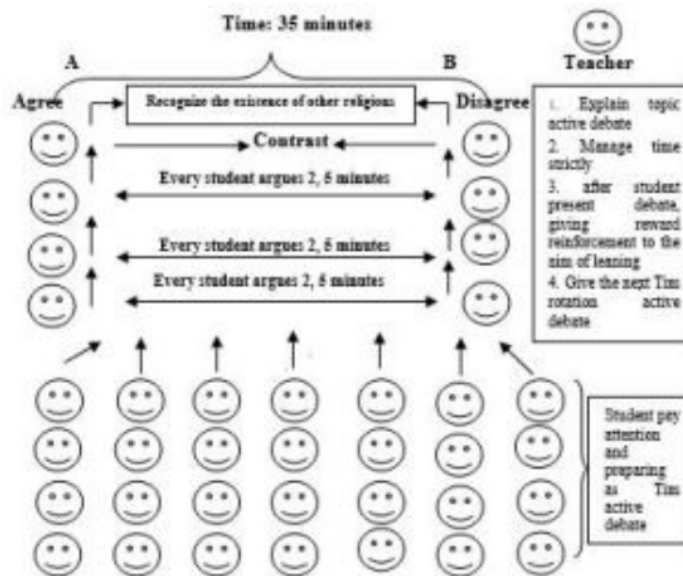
Time: 35 minutes

A

B

Teacher

Agree

Recognize the existence of other religions

Disagree

1. Explain topic active debate
2. Manage time strictly
3. after student present debate, giving reward reinforcement to the aim of leaning
4. Give the next Tim rotation active debate

Contrast

Every student argues 2, 6 minutes

Every student argues 2, 6 minutes

Every student argues 2, 6 minutes

Student pay attention and preparing as Tim active debate